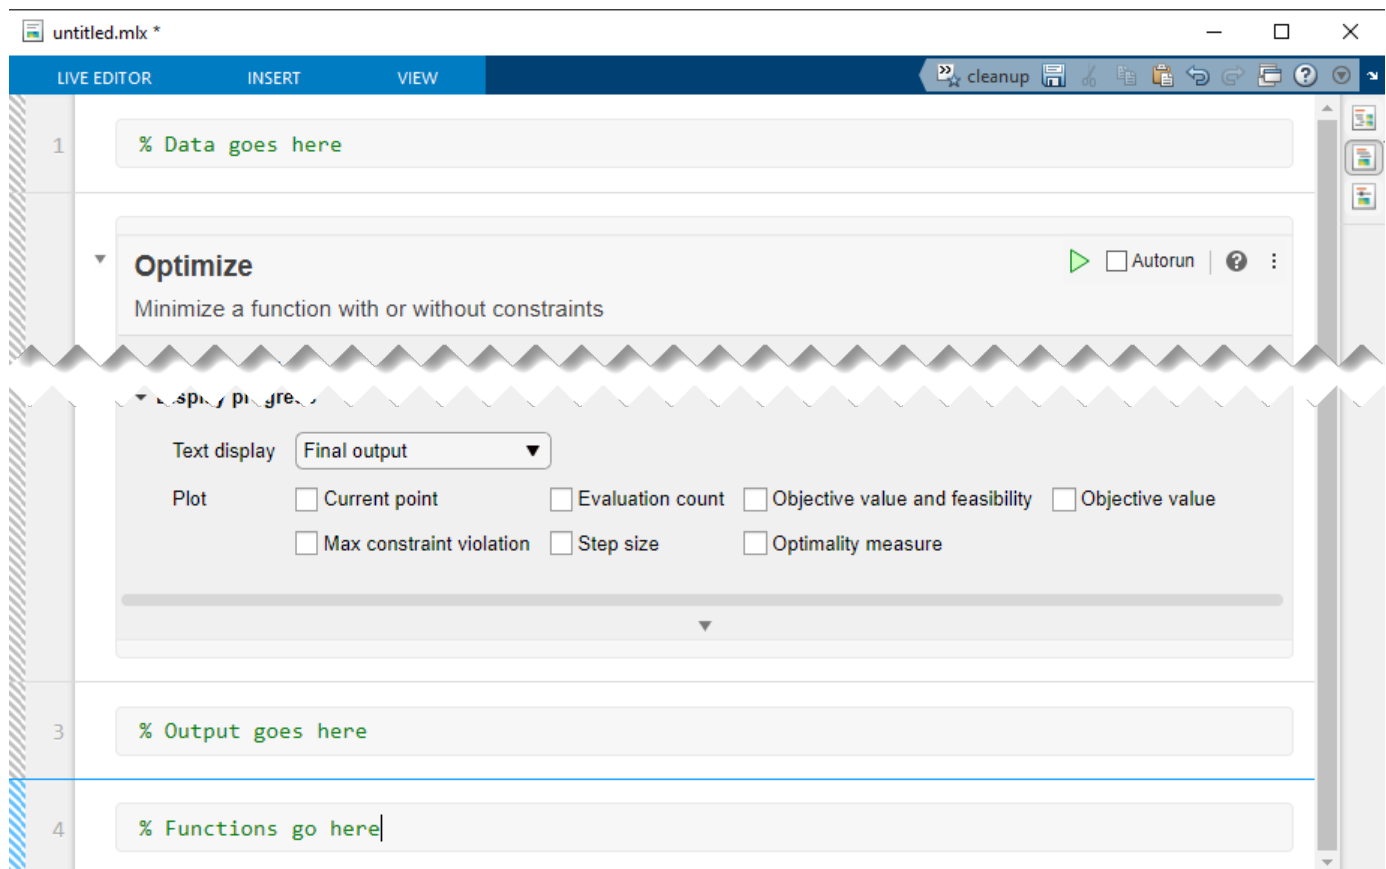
untitled.mlx *

LIVE EDITOR INSERT VIEW

cleanup

1 % Data goes here

Optimize

Minimize a function with or without constraints

Autorun

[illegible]

Text display Final output

Plot Current point Evaluation count Objective value and feasibility Objective value

Max constraint violation Step size Optimality measure

3 % Output goes here

4 % Functions go here